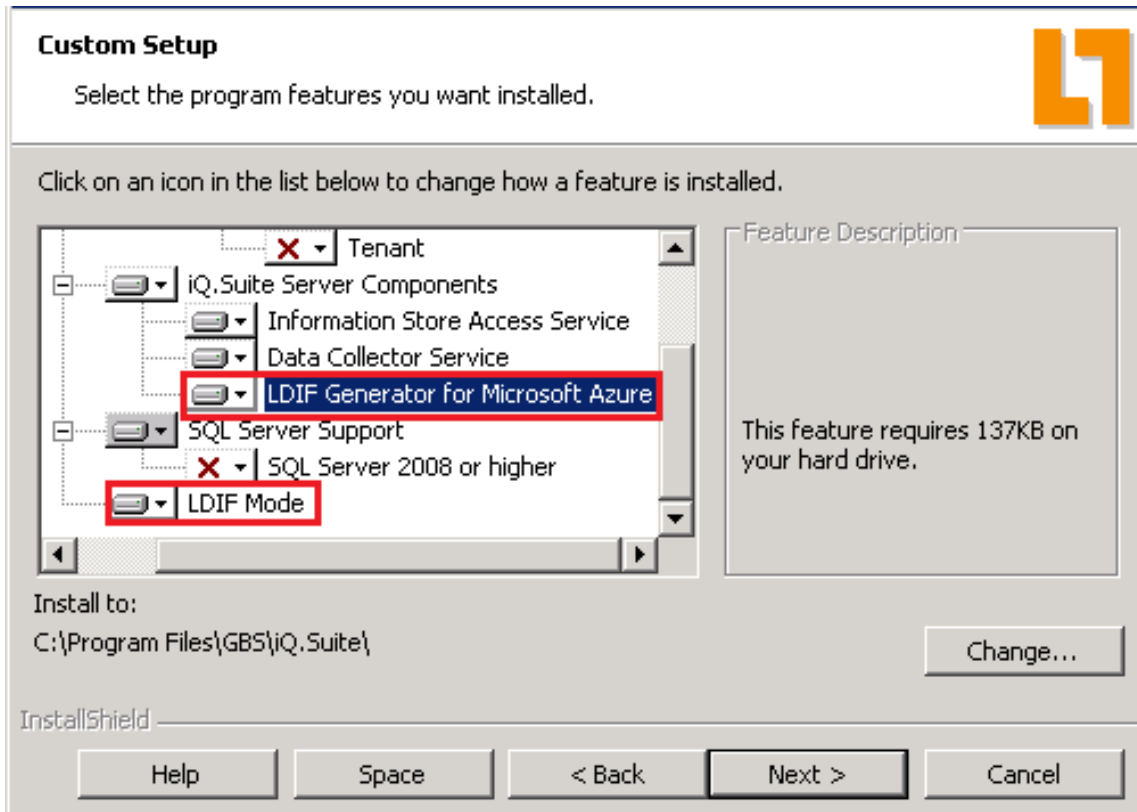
Custom Setup

Select the program features you want installed.

Click on an icon in the list below to change how a feature is installed.

Tenant
iQ.Suite Server Components
Information Store Access Service
Data Collector Service
LDIF Generator for Microsoft Azure
SQL Server Support
SQL Server 2008 or higher
LDIF Mode

Feature Description

This feature requires 137KB on your hard drive.

Install to:
C:\Program Files\GBS\iQ.Suite\

Change...

InstallShield

Help
Space
< Back
Next >
Cancel